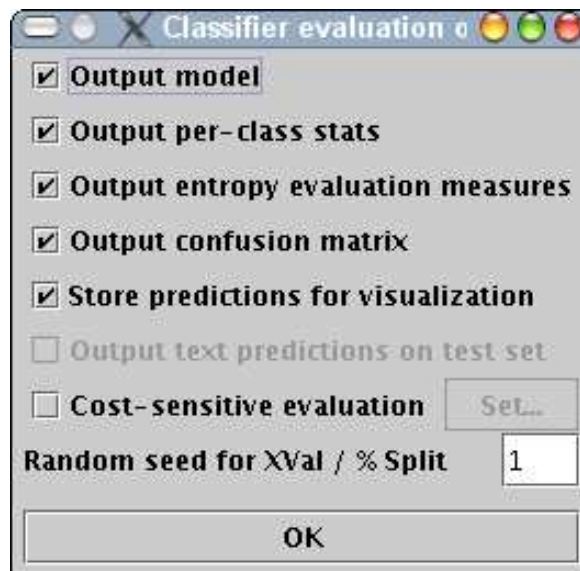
Classifier evaluation o

Output model

Output per-class stats

Output entropy evaluation measures

Output confusion matrix

Store predictions for visualization

Output text predictions on test set

Cost-sensitive evaluation

Set...

Random seed for XVal / % Split

1

OK